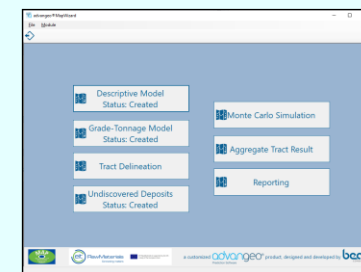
advangeo® MapWizard

File Module

Descriptive Model
Status: Created

Grade-Tonnage Model
Status: Created

Tract Delineation

Undiscovered Deposits
Status: Created

Monte Carlo Simulation

Aggregate Tract Result

Reporting

a customized advangeo® product, designed and developed by beak